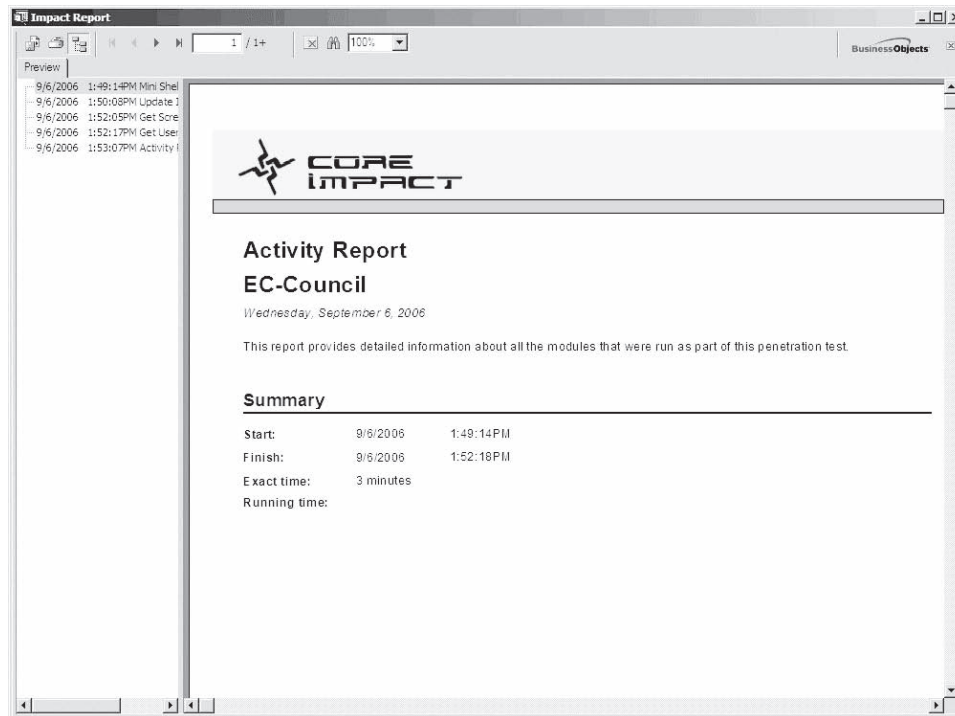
Impact Report

1 / 1+

100%

BusinessObjects

Preview

9/6/2006 1:49:14PM Mini Shel
9/6/2006 1:50:08PM Update I
9/6/2006 1:52:05PM Get Scre
9/6/2006 1:52:17PM Get User
9/6/2006 1:53:07PM Activity I

CORE IMPACT

Activity Report

EC-Council

Wednesday, September 6, 2006

This report provides detailed information about all the modules that were run as part of this penetration test.

Summary

| | | |
|---|---|---|
| Start: | 9/6/2006 | 1:49:14PM |
| Finish: | 9/6/2006 | 1:52:18PM |
| Exact time: | 3 minutes | |
| Running time: | | |